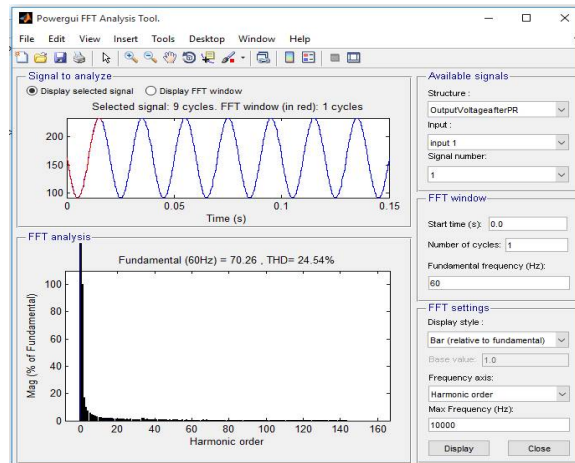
Powergui FFT Analysis Tool.

File Edit View Insert Tools Desktop Window Help

Signal to analyze

Display selected signal Display FFT window

Selected signal: 9 cycles. FFT window (in red): 1 cycles

200
150
100
0 0.05 0.1 0.15
Time (s)

FFT analysis

Fundamental (60Hz) = 70.26 , THD= 24.54%

Mag (% of Fundamental)
100
80
60
40
20
0
0 20 40 60 80 100 120 140 160
Harmonic order

Available signals

Structure :
OutputVoltageafterPR
Input :
input 1
Signal number:
1

FFT window

Start time (s): 0.0
Number of cycles: 1
Fundamental frequency (Hz):
60

FFT settings

Display style :
Bar (relative to fundamental)
Base value: 1.0
Frequency axis:
Harmonic order
Max Frequency (Hz):
10000

Display Close